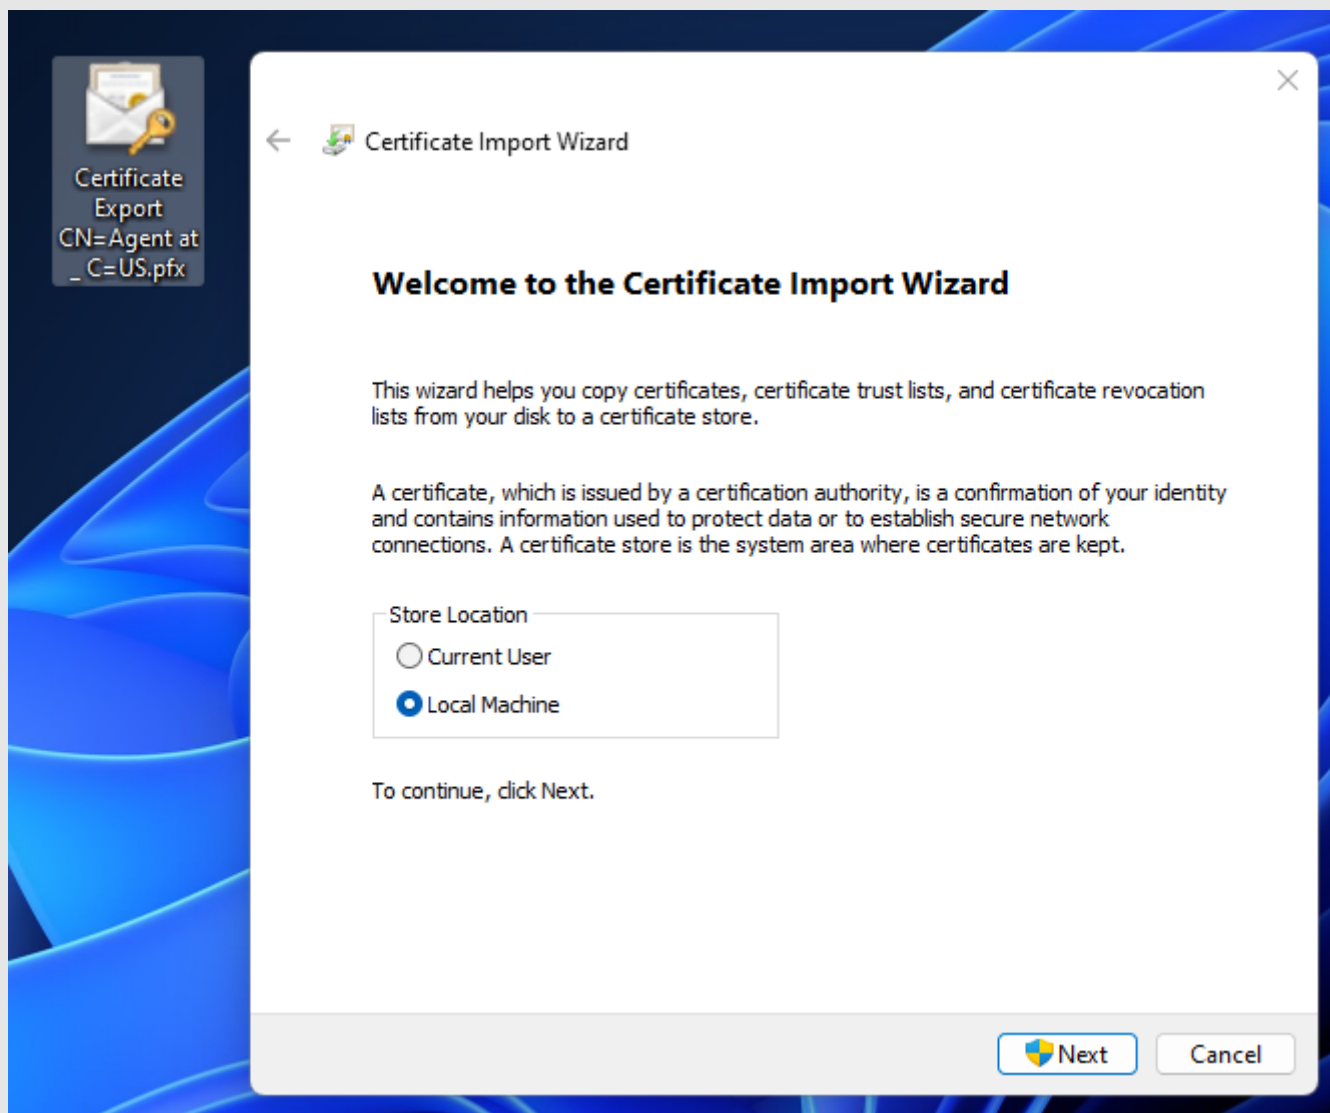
Certificate Export CN=Agent at _ C=US.pfx

Certificate Import Wizard

Welcome to the Certificate Import Wizard

This wizard helps you copy certificates, certificate trust lists, and certificate revocation lists from your disk to a certificate store.

A certificate, which is issued by a certification authority, is a confirmation of your identity and contains information used to protect data or to establish secure network connections. A certificate store is the system area where certificates are kept.

Store Location
Current User
Local Machine

To continue, click Next.

Next
Cancel